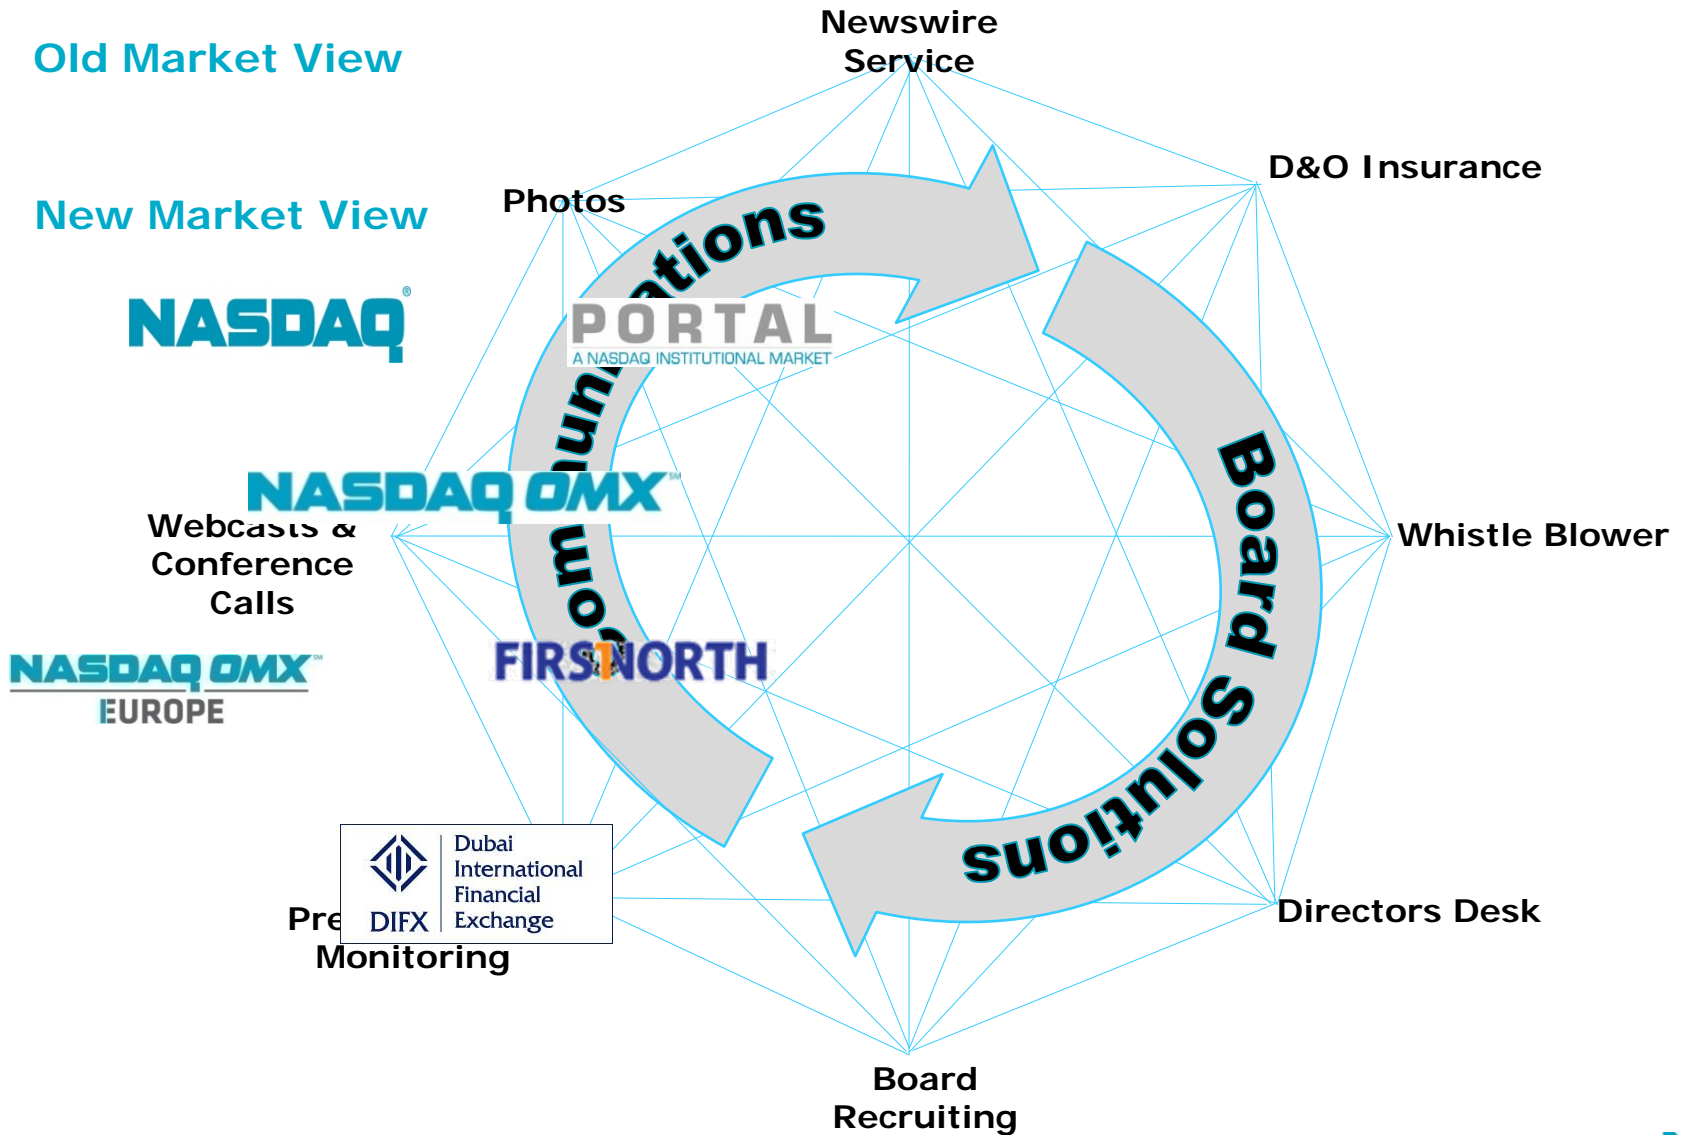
Old Market View

New Market View

NASDAQ

Newswire Service

Photos

D&O Insurance

Communications

PORTAL
A NASDAQ INSTITUTIONAL MARKET

Board Solutions

NASDAQ OMX

Webcasts & Conference Calls

Whistle Blower

NASDAQ OMX EUROPE

FIRST NORTH

Dubai International Financial Exchange
DIFX

Pre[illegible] Monitoring

Directors Desk

Board Recruiting